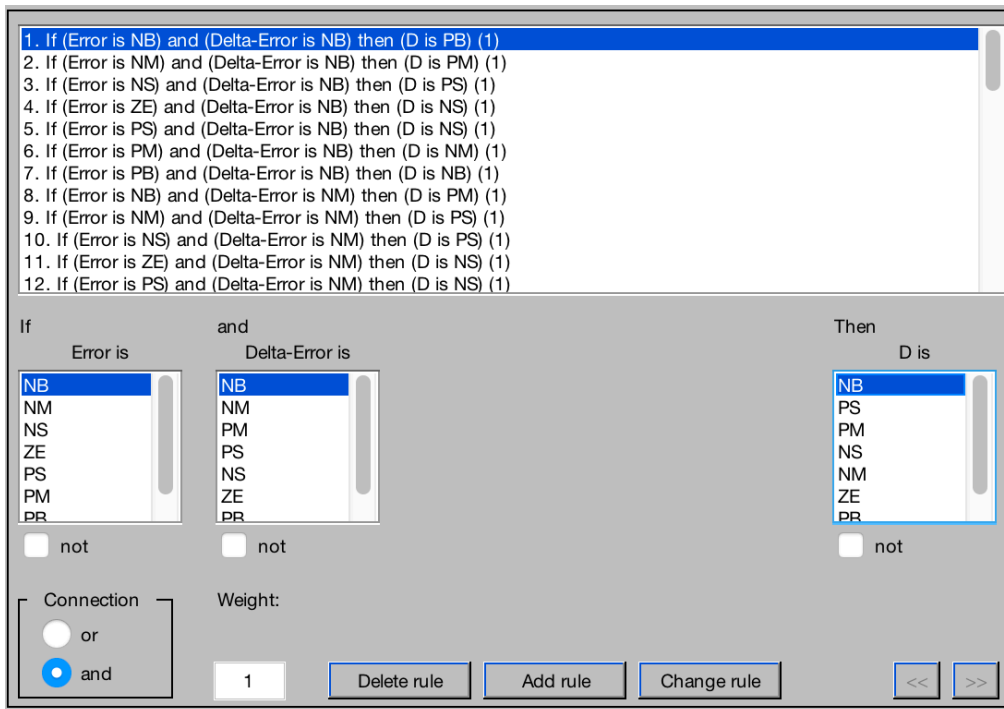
1. If (Error is NB) and (Delta-Error is NB) then (D is PB) (1)
2. If (Error is NM) and (Delta-Error is NB) then (D is PM) (1)
3. If (Error is NS) and (Delta-Error is NB) then (D is PS) (1)
4. If (Error is ZE) and (Delta-Error is NB) then (D is NS) (1)
5. If (Error is PS) and (Delta-Error is NB) then (D is NS) (1)
6. If (Error is PM) and (Delta-Error is NB) then (D is NM) (1)
7. If (Error is PB) and (Delta-Error is NB) then (D is NB) (1)
8. If (Error is NB) and (Delta-Error is NM) then (D is PM) (1)
9. If (Error is NM) and (Delta-Error is NM) then (D is PS) (1)
10. If (Error is NS) and (Delta-Error is NM) then (D is PS) (1)
11. If (Error is ZE) and (Delta-Error is NM) then (D is NS) (1)
12. If (Error is PS) and (Delta-Error is NM) then (D is NS) (1)

If
Error is
NB
NM
NS
ZE
PS
PM
PB
not

and
Delta-Error is
NB
NM
PM
PS
NS
ZE
PB
not

Then
D is
NB
PS
PM
NS
NM
ZE
PB
not

Connection
or
and

Weight:
1

Delete rule
Add rule
Change rule
<<
>>